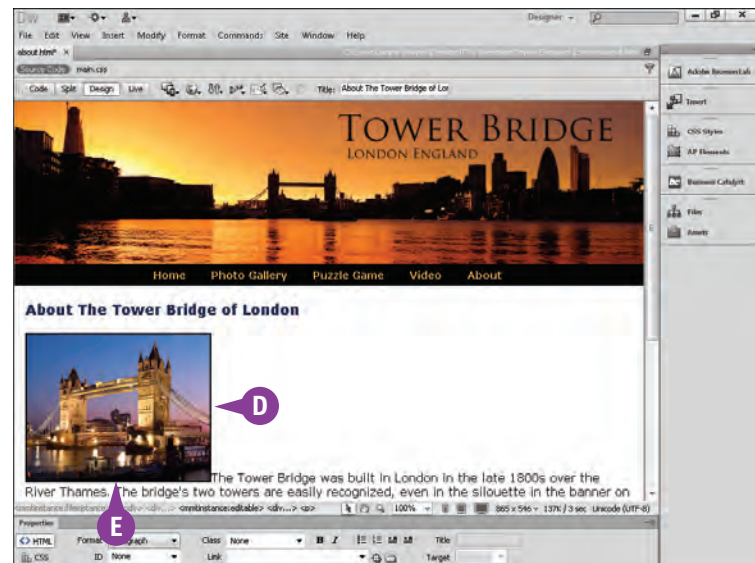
Dw
Designer
File Edit View Insert Modify Format Commands Site Window Help
about.html* ×
Source Code main.css
Code Split Design Live Title: About The Tower Bridge of Lon
Adobe BrowserLab
Insert
CSS Styles
AP Elements
Business Catalyst
Files
Assets
TOWER BRIDGE
LONDON ENGLAND
Home Photo Gallery Puzzle Game Video About
About The Tower Bridge of London
D
The Tower Bridge was built in London in the late 1800s over the River Thames. The bridge's two towers are easily recognized, even in the silouette in the banner on
E
<mmtinstance:editable> <div> <p>
100% 865 x 546 137K / 3 sec Unicode (UTF-8)
Properties
HTML Format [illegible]graph Class None B I Title
CSS ID None Link Target